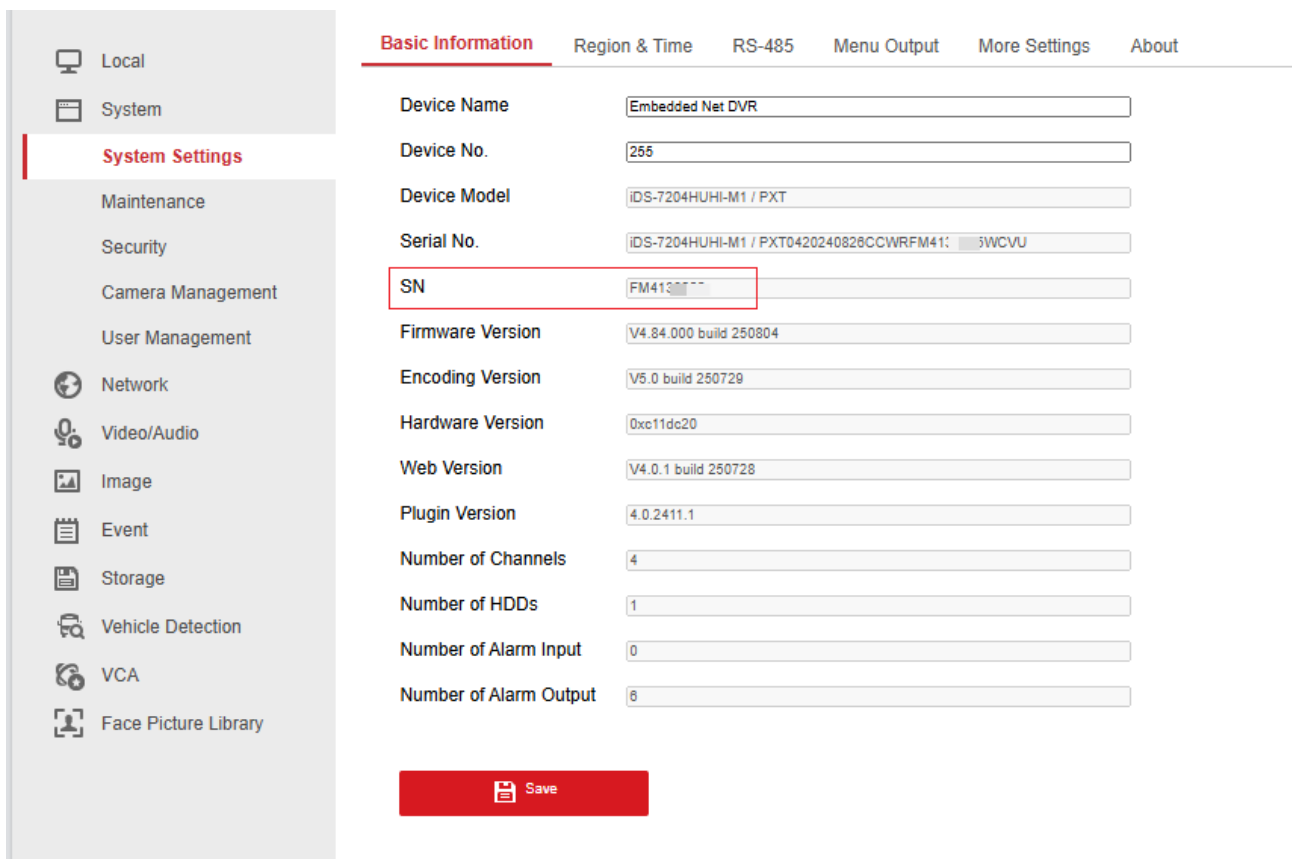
Local
System
System Settings
Maintenance
Security
Camera Management
User Management
Network
Video/Audio
Image
Event
Storage
Vehicle Detection
VCA
Face Picture Library

Basic Information
Region & Time
RS-485
Menu Output
More Settings
About

| | |
|---|---|
| Device Name | Embedded Net DVR |
| Device No. | 255 |
| Device Model | iDS-7204HUHI-M1 / PXT |
| Serial No. | iDS-7204HUHI-M1 / PXT0420240826CCWRFM41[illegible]WCVU |
| SN | FM413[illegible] |
| Firmware Version | V4.84.000 build 250804 |
| Encoding Version | V5.0 build 250729 |
| Hardware Version | 0xc11dc20 |
| Web Version | V4.0.1 build 250728 |
| Plugin Version | 4.0.2411.1 |
| Number of Channels | 4 |
| Number of HDDs | 1 |
| Number of Alarm Input | 0 |
| Number of Alarm Output | 6 |

Save